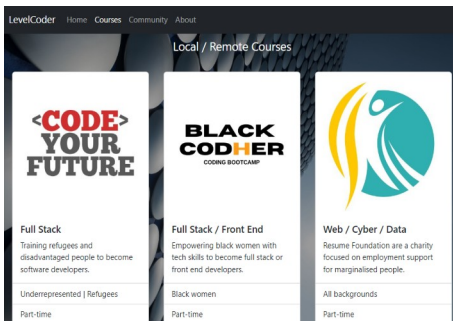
LevelCoder Home Courses Community About

Local / Remote Courses

<CODE> YOUR FUTURE

Full Stack

Training refugees and disadvantaged people to become software developers.

Underrepresented | Refugees

Part-time

BLACK CODHER CODING BOOTCAMP

Full Stack / Front End

Empowering black women with tech skills to become full stack or front end developers.

Black women

Part-time

Web / Cyber / Data

Resume Foundation are a charity focused on employment support for marginalised people.

All backgrounds

Part-time